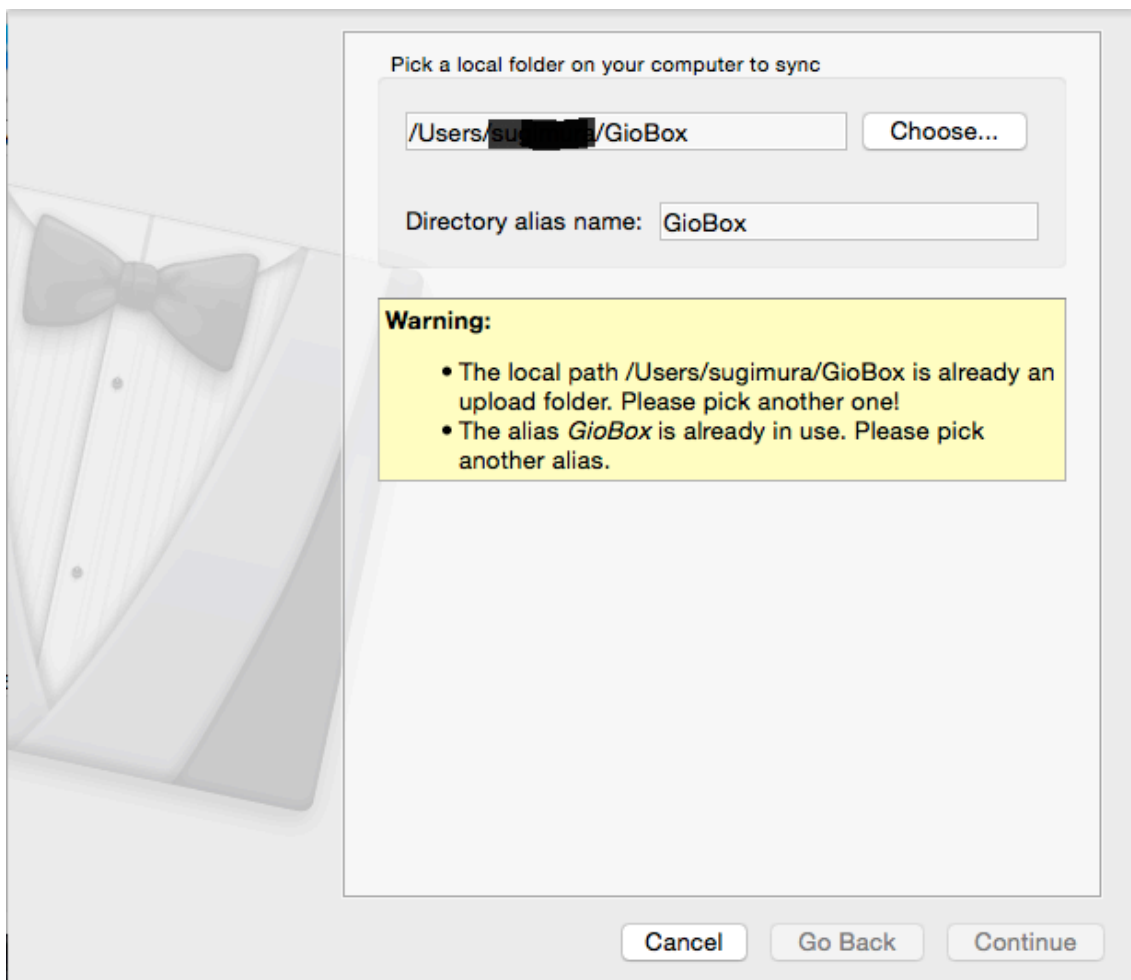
Pick a local folder on your computer to sync

/Users/su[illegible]a/GioBox

Choose...

Directory alias name: GioBox

Warning:

• The local path /Users/sugimura/GioBox is already an upload folder. Please pick another one!
• The alias *GioBox* is already in use. Please pick another alias.

Cancel

Go Back

Continue